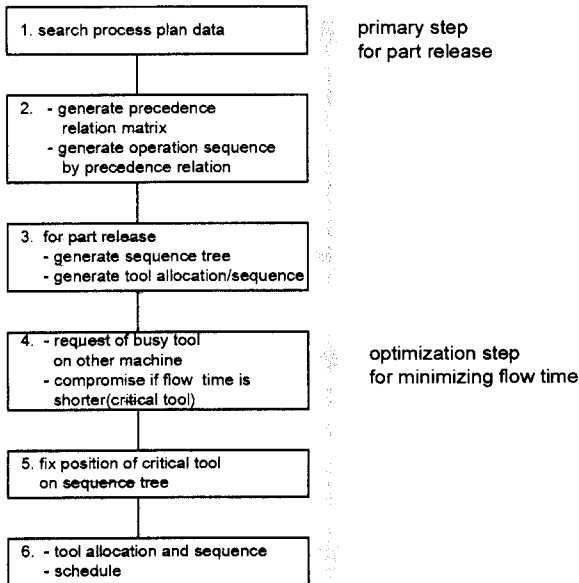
1. search process plan data

primary step for part release

2. - generate precedence relation matrix
- generate operation sequence by precedence relation

3. for part release
- generate sequence tree
- generate tool allocation/sequence

4. - request of busy tool on other machine
- compromise if flow time is shorter(critical tool)

optimization step for minimizing flow time

5. fix position of critical tool on sequence tree

6. - tool allocation and sequence
- schedule